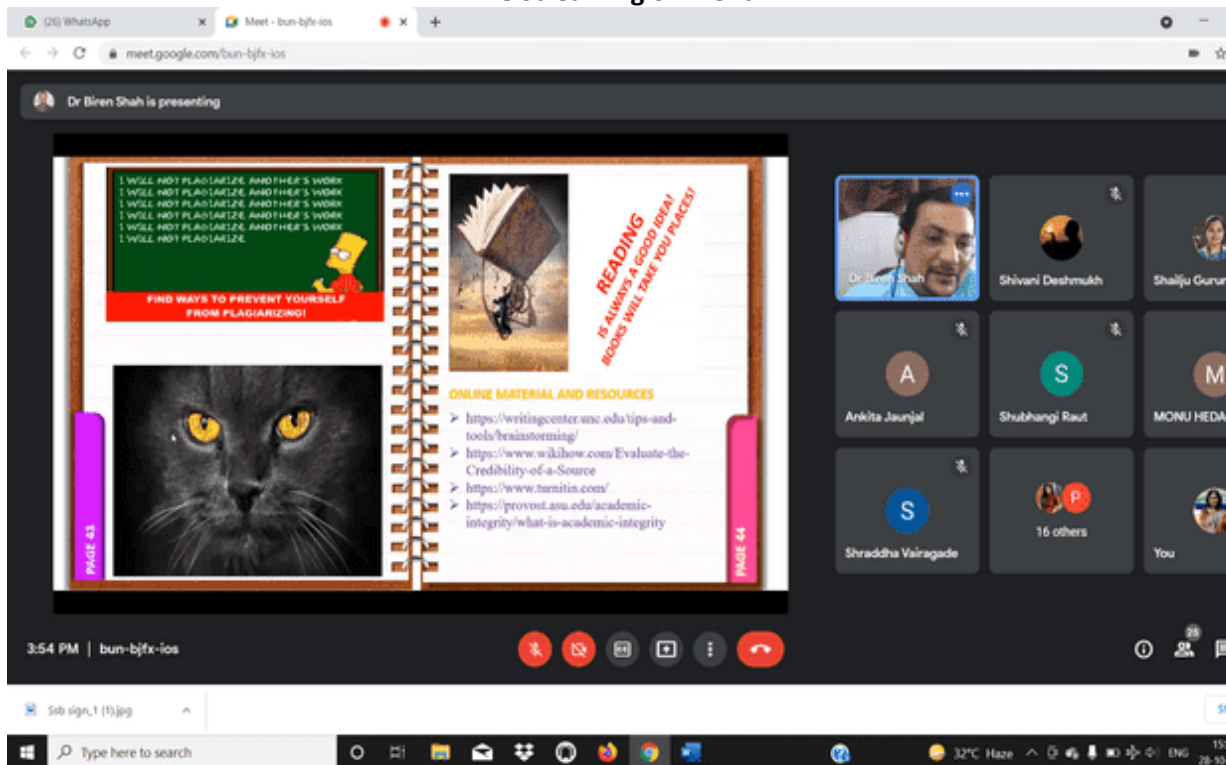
(26) WhatsApp
Meet - bun-bjfx-ios
meet.google.com/bun-bjfx-ios

Dr Biren Shah is presenting

I WILL NOT PLAGIARIZE ANOTHER'S WORK
I WILL NOT PLAGIARIZE ANOTHER'S WORK
I WILL NOT PLAGIARIZE ANOTHER'S WORK
I WILL NOT PLAGIARIZE ANOTHER'S WORK
I WILL NOT PLAGIARIZE ANOTHER'S WORK
I WILL NOT PLAGIARIZE ANOTHER'S WORK
I WILL NOT PLAGIARIZE

FIND WAYS TO PREVENT YOURSELF FROM PLAGIARIZING!

PAGE 43

READING IS ALWAYS A GOOD IDEA! BOOKS WILL TAKE YOU PLACES!

ONLINE MATERIAL AND RESOURCES
➢ https://writingcenter.unc.edu/tips-and-tools/brainstorming/
➢ https://www.wikihow.com/Evaluate-the-Credibility-of-a-Source
➢ https://www.turnitin.com/
➢ https://provost.asu.edu/academic-integrity/what-is-academic-integrity

PAGE 44

Dr Biren Shah
Shivani Deshmukh
Shailju Gurun
A
Ankita Jaunjal
S
Shubhangi Raut
M
MONU HEDA
S
Shraddha Vairagade
P
16 others
You

3:54 PM | bun-bjfx-ios
25

Ssb sign_1 (1).jpg

Type here to search
32°C Haze ENG